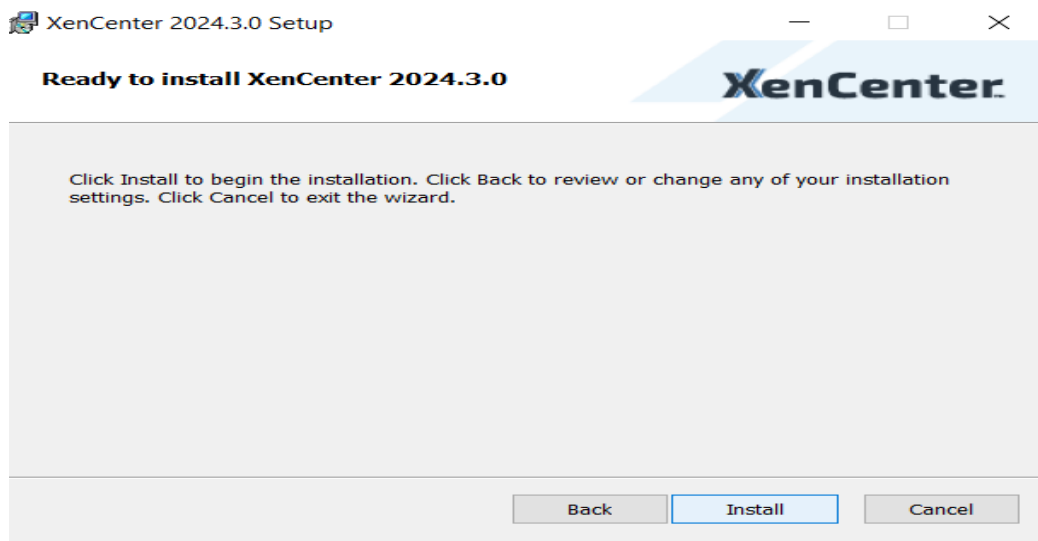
XenCenter 2024.3.0 Setup

Ready to install XenCenter 2024.3.0

XenCenter

Click Install to begin the installation. Click Back to review or change any of your installation settings. Click Cancel to exit the wizard.

Back

Install

Cancel